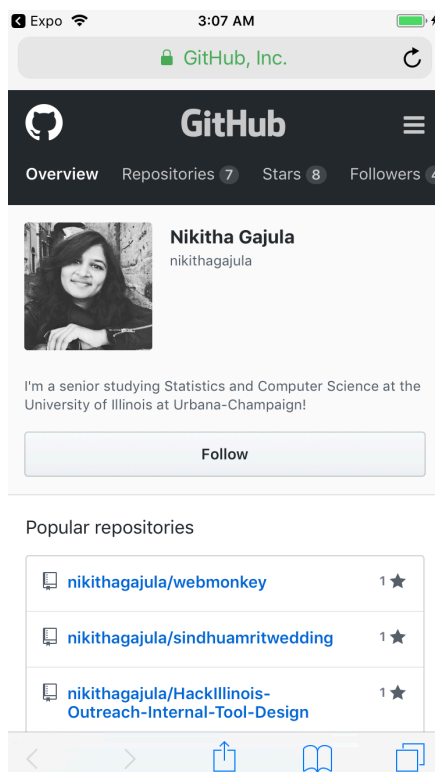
Expo 3:07 AM

GitHub, Inc.

GitHub

Overview Repositories 7 Stars 8 Followers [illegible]

Nikitha Gajula
nikithagajula

I'm a senior studying Statistics and Computer Science at the University of Illinois at Urbana-Champaign!

Follow

Popular repositories

nikithagajula/webmonkey 1

nikithagajula/sindhuamritwedding 1

nikithagajula/HackIllinois-Outreach-Internal-Tool-Design 1